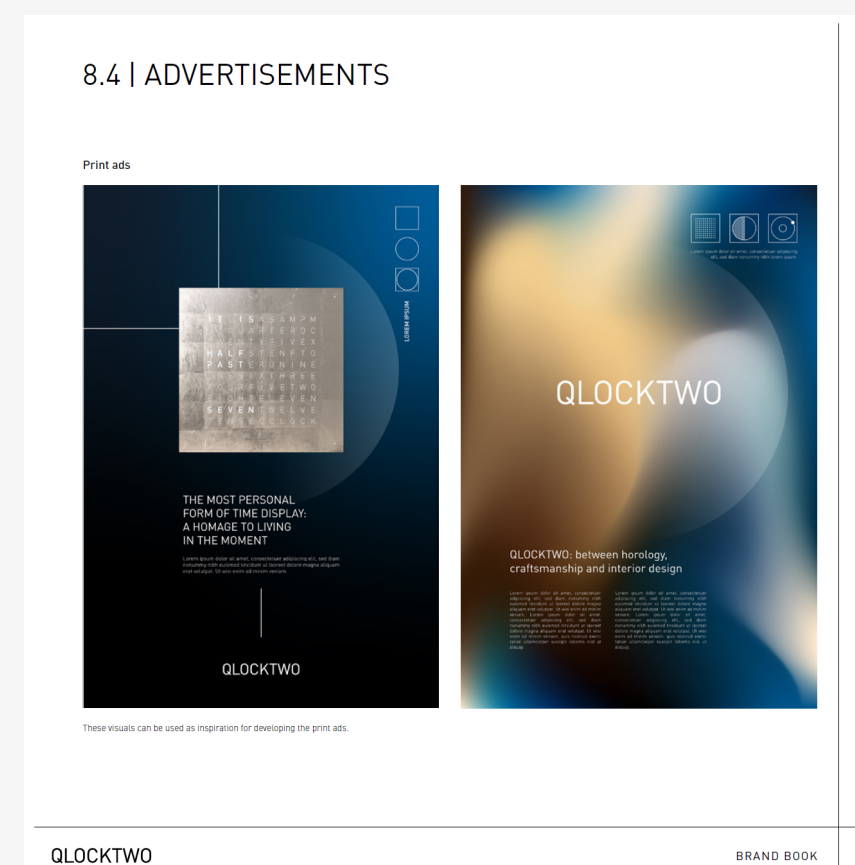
8.4 | ADVERTISEMENTS

Print ads

I T I S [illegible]
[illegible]
HALF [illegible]
PAST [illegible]
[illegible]
SEVEN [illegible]

LOREM IPSUM

THE MOST PERSONAL FORM OF TIME DISPLAY: A HOMAGE TO LIVING IN THE MOMENT

Lorem ipsum dolor sit amet, consectetuer adipiscing elit, sed diam nonummy nibh euismod tincidunt ut laoreet dolore magna aliquam erat volutpat. Ut wisi enim ad minim veniam.

QLOCKTWO

Lorem ipsum dolor sit amet, consectetuer adipiscing elit, sed diam nonummy nibh euismod tincidunt.

QLOCKTWO

QLOCKTWO: between horology, craftsmanship and interior design

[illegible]

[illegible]

These visuals can be used as inspiration for developing the print ads.

QLOCKTWO

BRAND BOOK